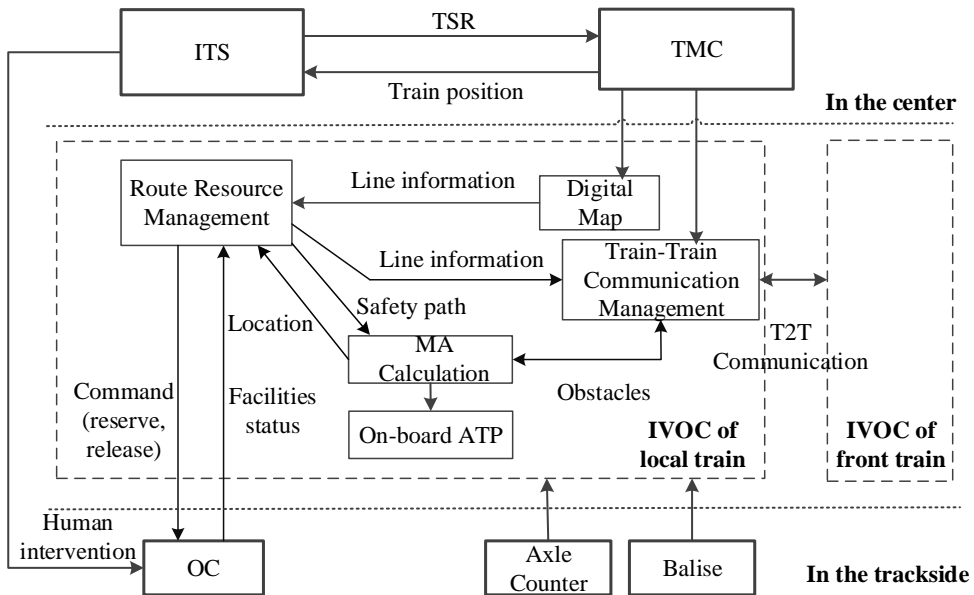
ITS
TSR
TMC
Train position
In the center
Route Resource Management
Line information
Digital Map
Line information
Train-Train Communication Management
Safety path
Location
MA Calculation
T2T Communication
Command (reserve, release)
Facilities status
Obstacles
On-board ATP
IVOC of local train
IVOC of front train
Human intervention
OC
Axle Counter
Balise
In the trackside